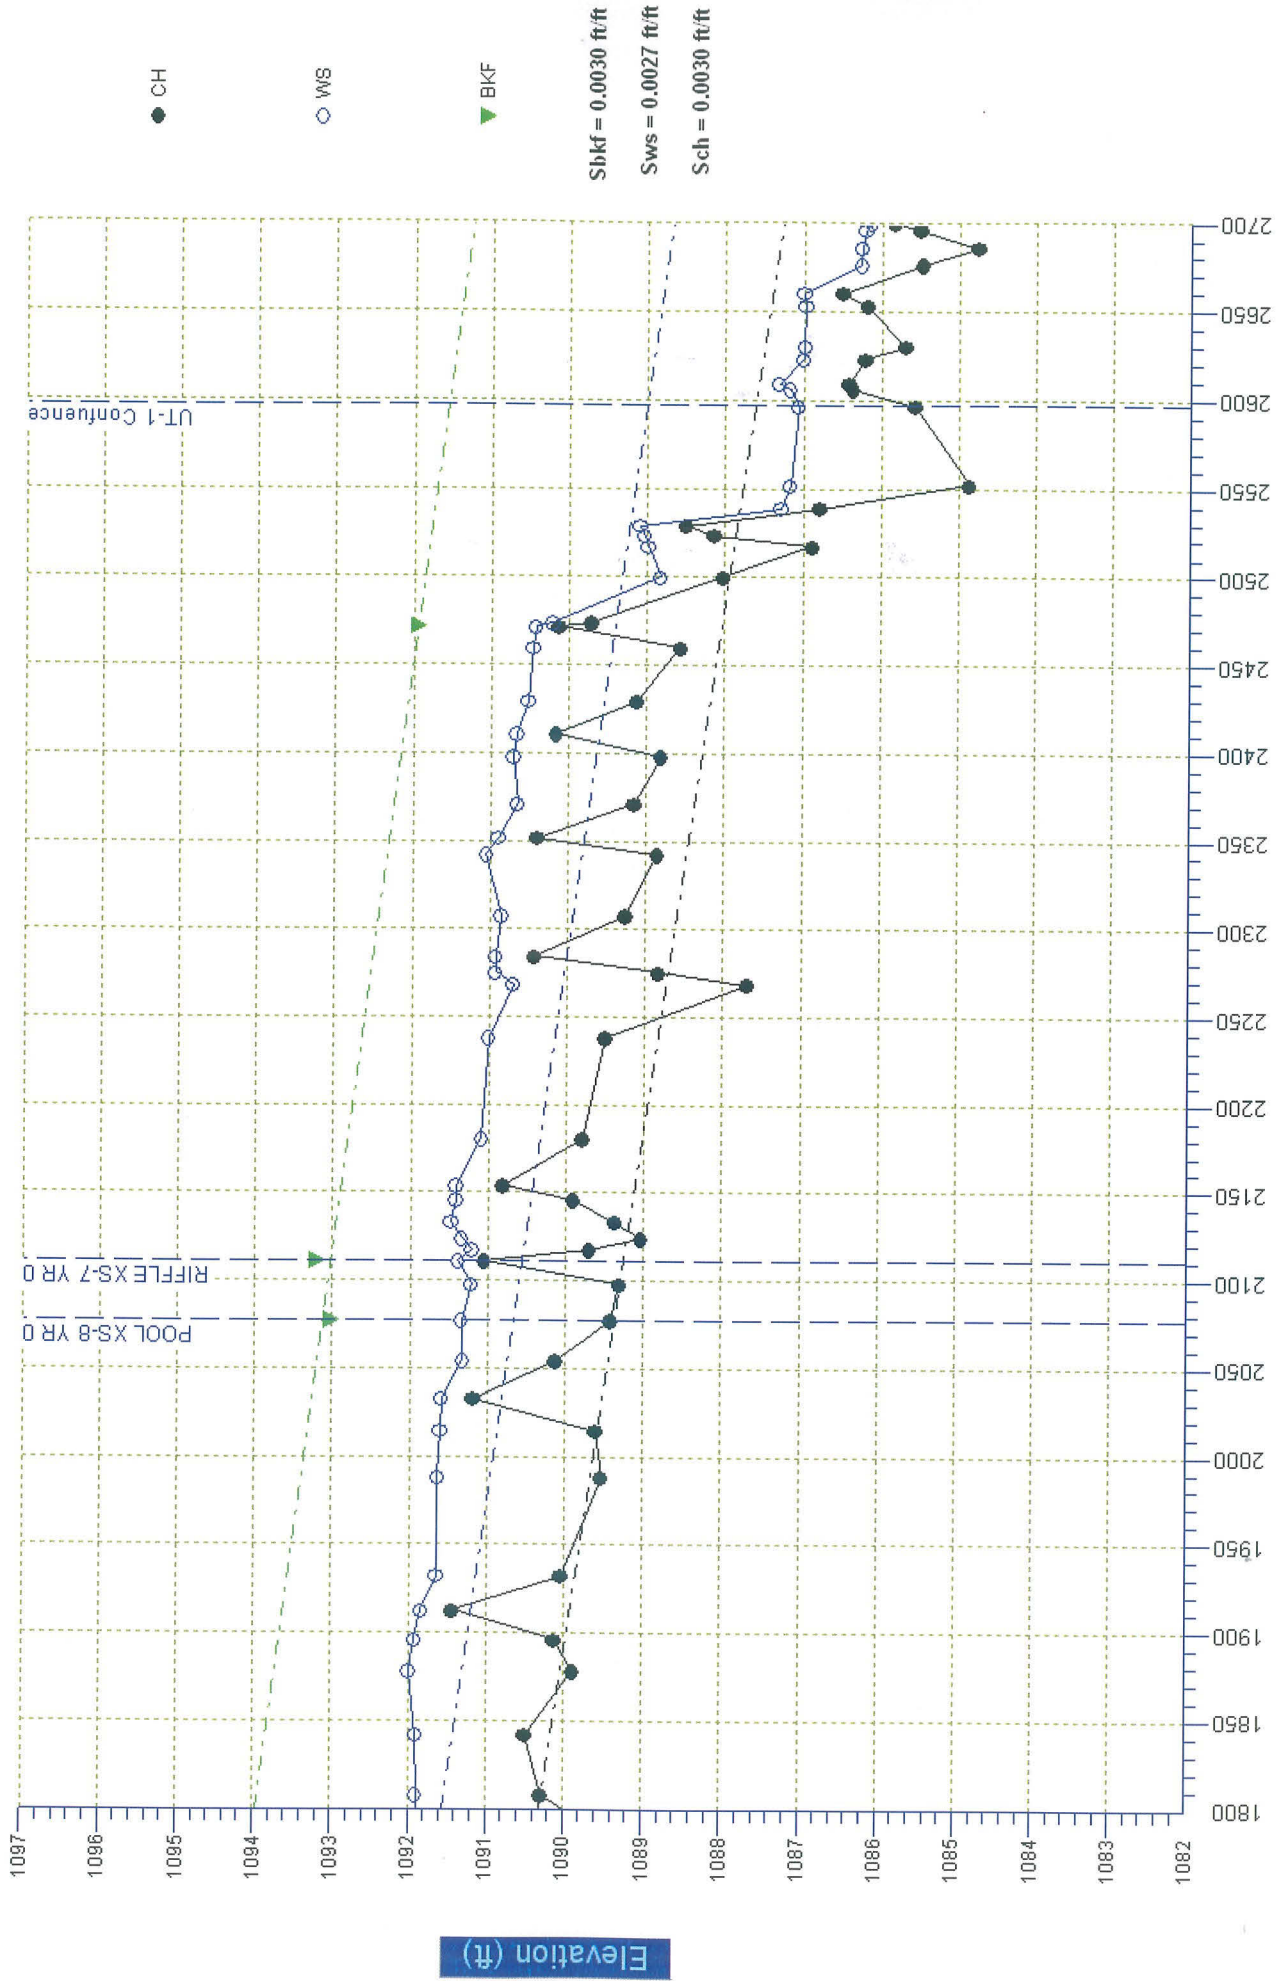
CH
WS
BKF
Sbkf = 0.0030 ft/ft
Sws = 0.0027 ft/ft
Sch = 0.0030 ft/ft
UT-1 Confuence
RIFFLE XS-7 YR 0
POOL XS-8 YR 0
Elevation (ft)
1097
1096
1095
1094
1093
1092
1091
1090
1089
1088
1087
1086
1085
1084
1083
1082
1800
1850
1900
1950
2000
2050
2100
2150
2200
2250
2300
2350
2400
2450
2500
2550
2600
2650
2700